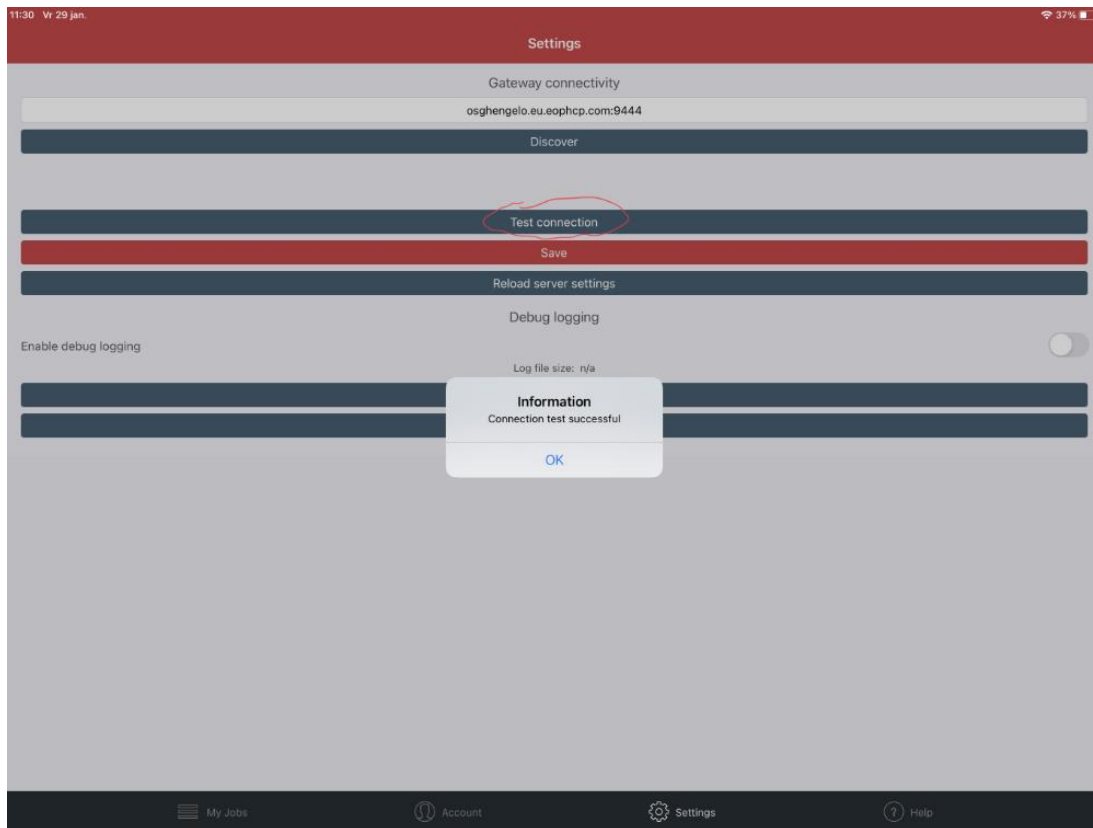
11:30 Vr 29 jan.

37%

Settings

Gateway connectivity

osghengelo.eu.eophcp.com:9444

Discover

Test connection

Save

Reload server settings

Debug logging

Enable debug logging

Log file size: n/a

Information
Connection test successful

OK

My Jobs

Account

Settings

Help